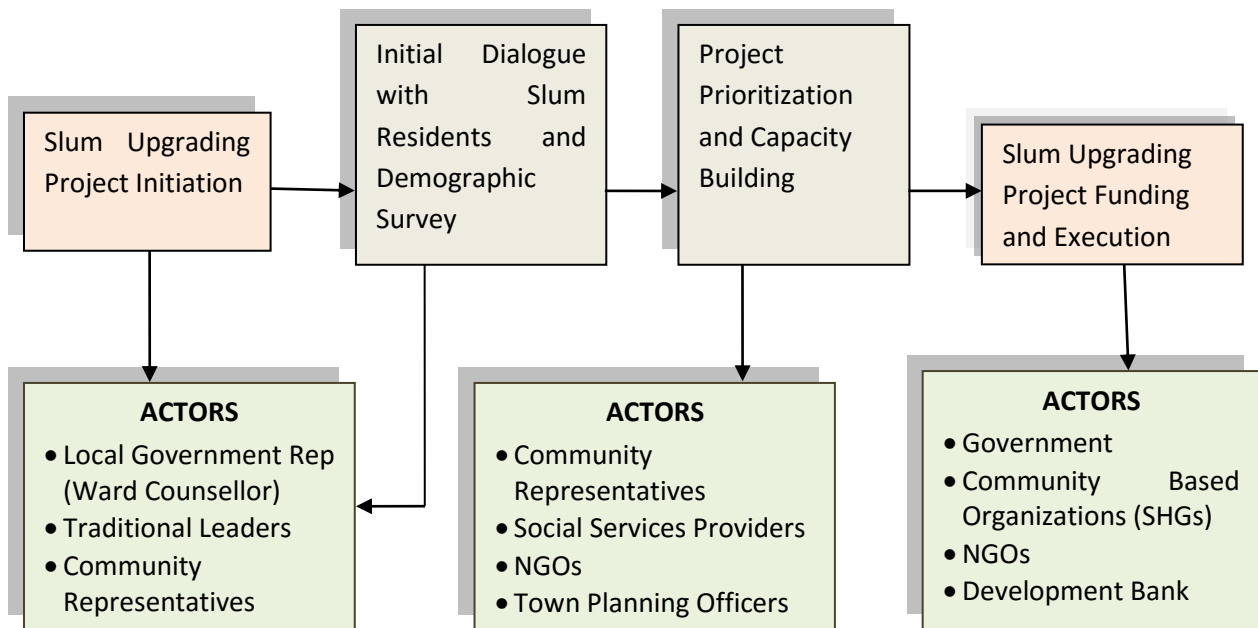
Slum Upgrading Project Initiation

Initial Dialogue with Slum Residents and Demographic Survey

Project Prioritization and Capacity Building

Slum Upgrading Project Funding and Execution

ACTORS
- Local Government Rep (Ward Counsellor)
- Traditional Leaders
- Community Representatives

ACTORS
- Community Representatives
- Social Services Providers
- NGOs
- Town Planning Officers

ACTORS
- Government
- Community Based Organizations (SHGs)
- NGOs
- Development Bank